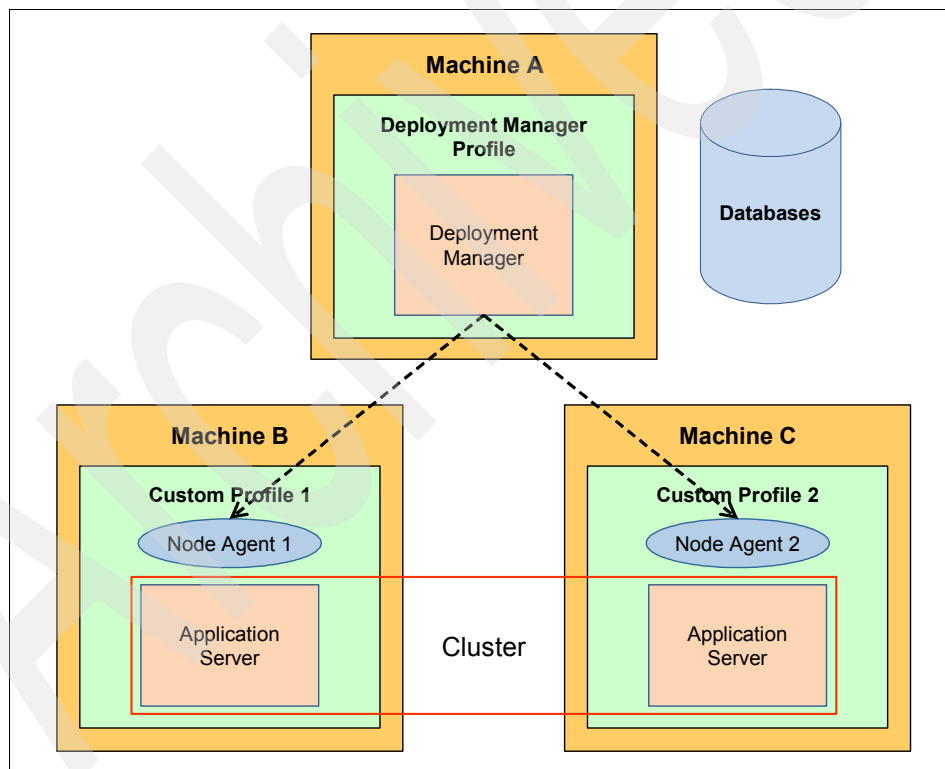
Machine A

Deployment Manager Profile

Deployment Manager

Databases

Machine B

Custom Profile 1

Node Agent 1

Application Server

Cluster

Machine C

Custom Profile 2

Node Agent 2

Application Server